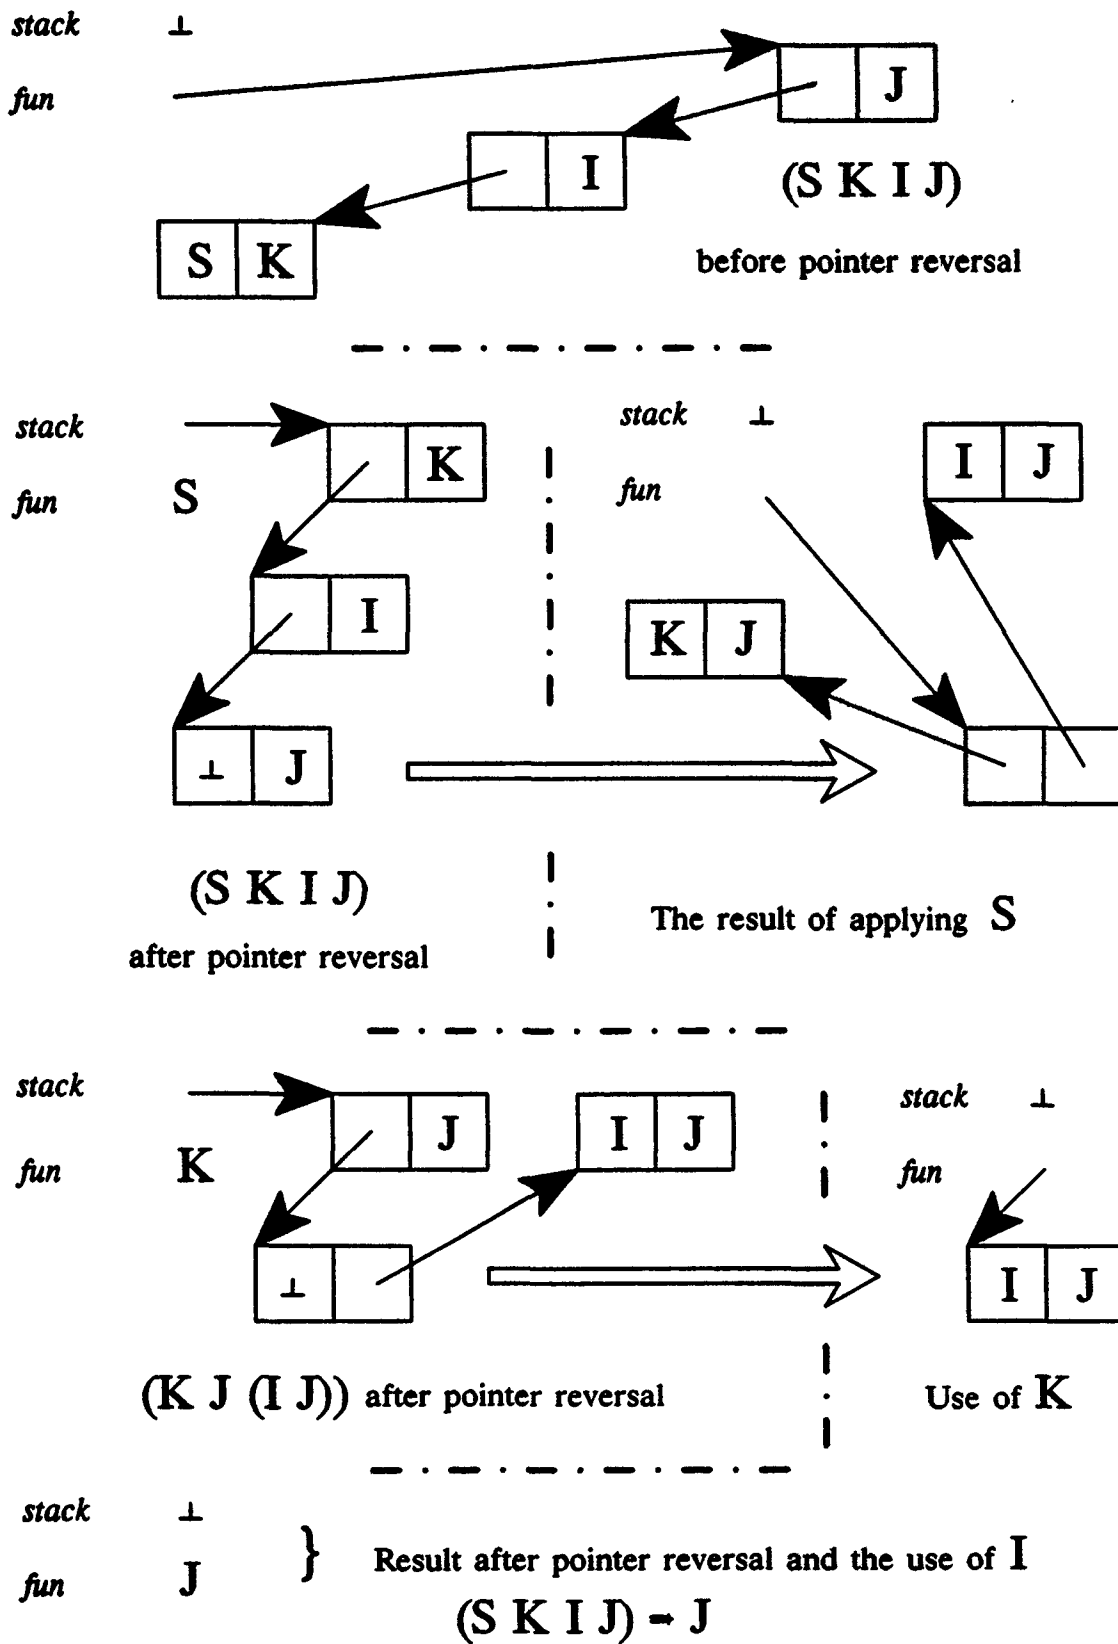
stack $\perp$

fun

J

I

(S K I J)

S K

before pointer reversal

stack

fun S

K

I

$\perp$ J

stack $\perp$

fun

I J

K J

(S K I J)

after pointer reversal

The result of applying S

stack

fun K

J

I J

$\perp$

stack $\perp$

fun

I J

(K J (I J)) after pointer reversal

Use of K

stack $\perp$

fun J

} Result after pointer reversal and the use of I

(S K I J) $\rightarrow$ J